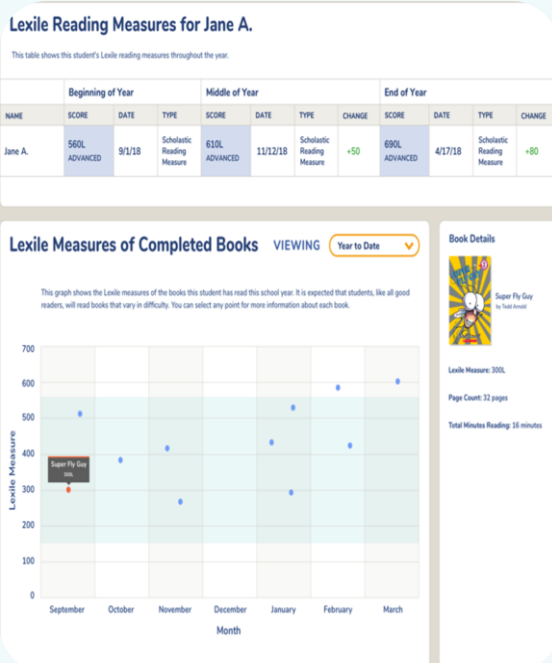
Lexile Reading Measures for Jane A.

This table shows this student's Lexile reading measures throughout the year.

| | Beginning of Year | | | Middle of Year | | | | End of Year | | | |
|---|---|---|---|---|---|---|---|---|---|---|---|
| NAME | SCORE | DATE | TYPE | SCORE | DATE | TYPE | CHANGE | SCORE | DATE | TYPE | CHANGE |
| Jane A. | 560L ADVANCED | 9/1/18 | Scholastic Reading Measure | 610L ADVANCED | 11/12/18 | Scholastic Reading Measure | +50 | 690L ADVANCED | 4/17/18 | Scholastic Reading Measure | +80 |

Lexile Measures of Completed Books VIEWING Year to Date

This graph shows the Lexile measures of the books this student has read this school year. It is expected that students, like all good readers, will read books that vary in difficulty. You can select any point for more information about each book.

700
600
500
400
300
200
100
0

Lexile Measure

Super Fly Guy
300L

September October November December January February March

Month

Book Details

Super Fly Guy
by Tedd Arnold

Lexile Measure: 300L

Page Count: 32 pages

Total Minutes Reading: 16 minutes